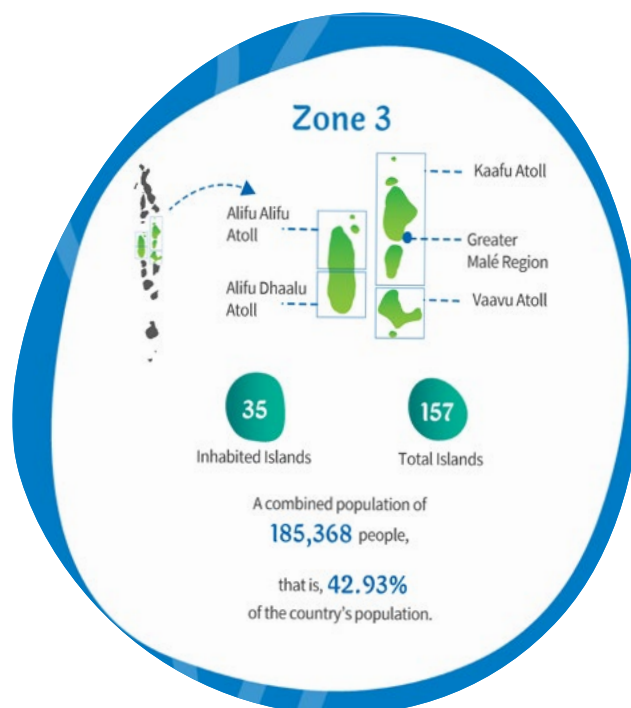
Zone 3

Kaafu Atoll

Alifu Alifu Atoll

Greater Malé Region

Alifu Dhaalu Atoll

Vaavu Atoll

35
Inhabited Islands

157
Total Islands

A combined population of 185,368 people,

that is, 42.93% of the country's population.